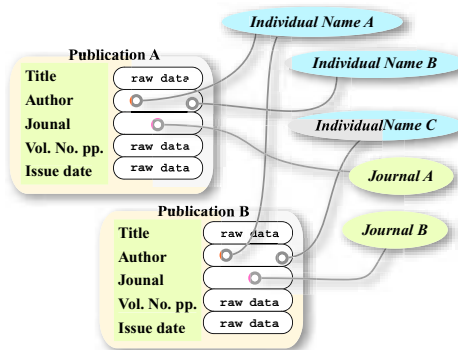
Individual Name A

Publication A

Individual Name B

Title raw data

Author

Jounal

IndividualName C

Vol. No. pp. raw data

Issue date raw data

Journal A

Publication B

Journal B

Title raw data

Author

Jounal

Vol. No. pp. raw data

Issue date raw data